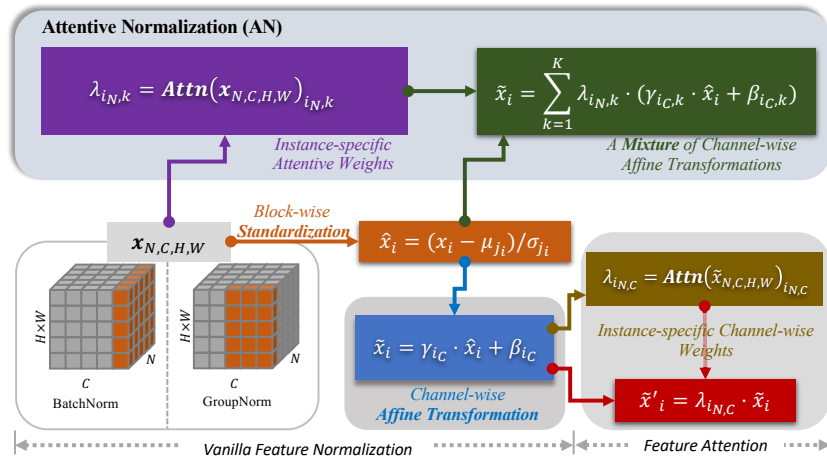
Attentive Normalization (AN)

$\lambda_{i_N,k} = \boldsymbol{Attn}(\boldsymbol{x}_{N,C,H,W})_{i_N,k}$

Instance-specific Attentive Weights

$\tilde{x}_i = \sum_{k=1}^{K} \lambda_{i_N,k} \cdot (\gamma_{i_C,k} \cdot \hat{x}_i + \beta_{i_C,k})$

A Mixture of Channel-wise Affine Transformations

$\boldsymbol{x}_{N,C,H,W}$

Block-wise Standardization

$\hat{x}_i = (x_i - \mu_{j_i})/\sigma_{j_i}$

$\lambda_{i_{N,C}} = \boldsymbol{Attn}(\tilde{x}_{N,C,H,W})_{i_{N,C}}$

Instance-specific Channel-wise Weights

$H\times W$

$N$

$C$

BatchNorm

$H\times W$

$N$

$C$

GroupNorm

$\tilde{x}_i = \gamma_{i_C} \cdot \hat{x}_i + \beta_{i_C}$

Channel-wise Affine Transformation

$\tilde{x}'_i = \lambda_{i_{N,C}} \cdot \tilde{x}_i$

Vanilla Feature Normalization

Feature Attention